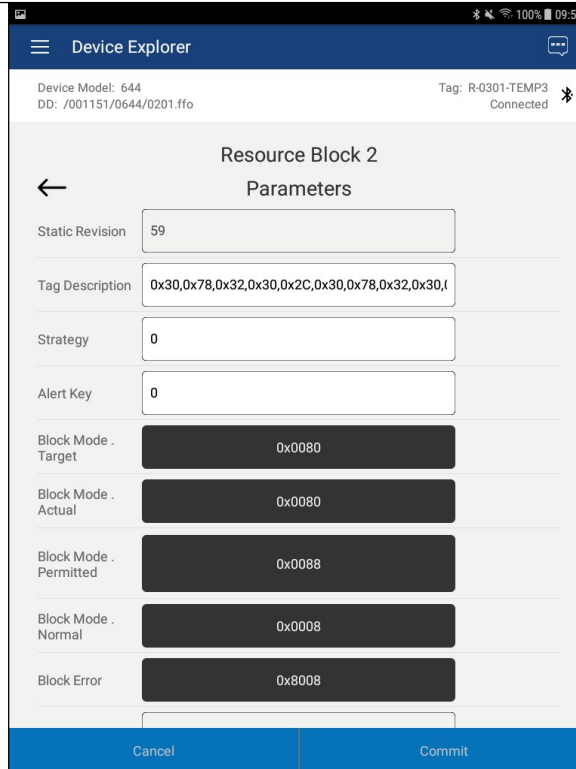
100% 09:5

Device Explorer

Device Model: 644
DD: /001151/0644/0201.ffo

Tag: R-0301-TEMP3
Connected

Resource Block 2

Parameters

Static Revision 59

Tag Description 0x30,0x78,0x32,0x30,0x2C,0x30,0x78,0x32,0x30,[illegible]

Strategy 0

Alert Key 0

Block Mode . Target 0x0080

Block Mode . Actual 0x0080

Block Mode . Permitted 0x0088

Block Mode . Normal 0x0008

Block Error 0x8008

Cancel

Commit